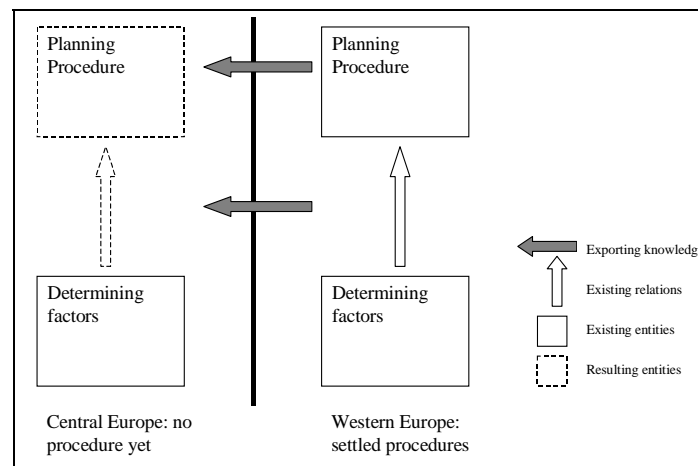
Planning Procedure

Planning Procedure

Determining factors

Determining factors

Exporting knowledg

Existing relations

Existing entities

Resulting entities

Central Europe: no procedure yet

Western Europe: settled procedures